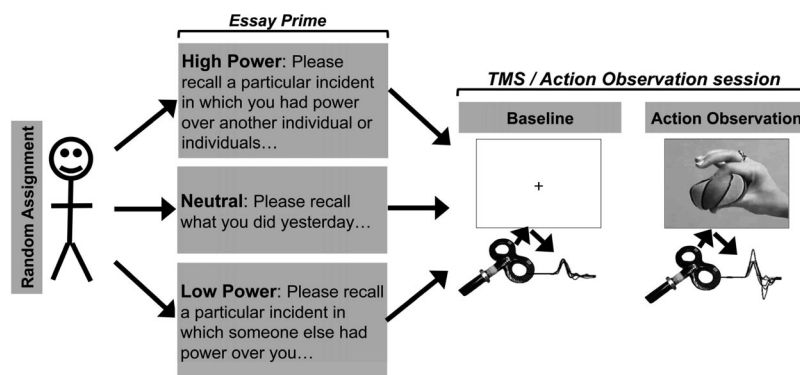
Random Assignment

Essay Prime

High Power: Please recall a particular incident in which you had power over another individual or individuals…

Neutral: Please recall what you did yesterday…

Low Power: Please recall a particular incident in which someone else had power over you…

TMS / Action Observation session

Baseline

+

Action Observation